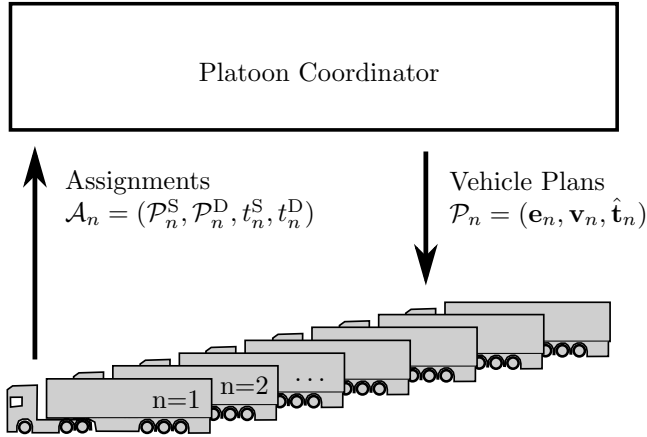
Platoon Coordinator

Assignments
$\mathcal{A}_n = (\mathcal{P}_n^{\mathrm{S}}, \mathcal{P}_n^{\mathrm{D}}, t_n^{\mathrm{S}}, t_n^{\mathrm{D}})$

Vehicle Plans
$\mathcal{P}_n = (\mathbf{e}_n, \mathbf{v}_n, \hat{\mathbf{t}}_n)$

n=1

n=2

...